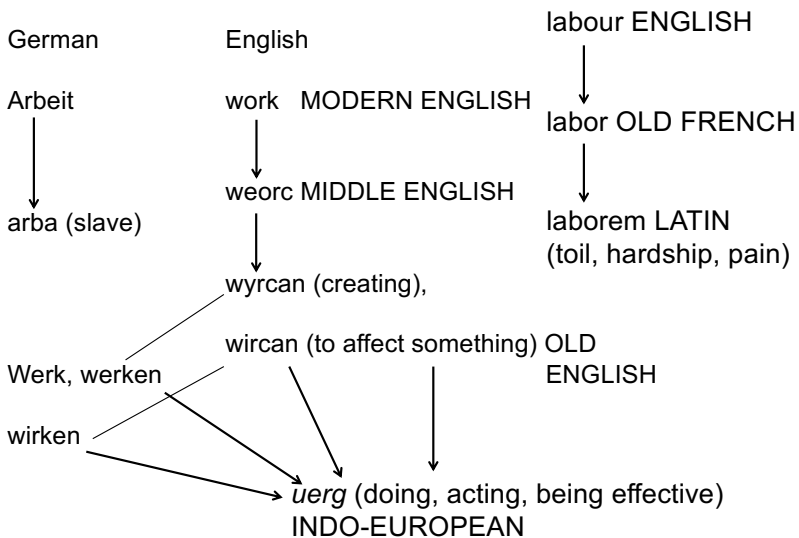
German

Arbeit

arba (slave)

English

work MODERN ENGLISH

weorc MIDDLE ENGLISH

wyrcan (creating),

wircan (to affect something) OLD ENGLISH

labour ENGLISH

labor OLD FRENCH

laborem LATIN (toil, hardship, pain)

Werk, werken

wirken

uerg (doing, acting, being effective) INDO-EUROPEAN